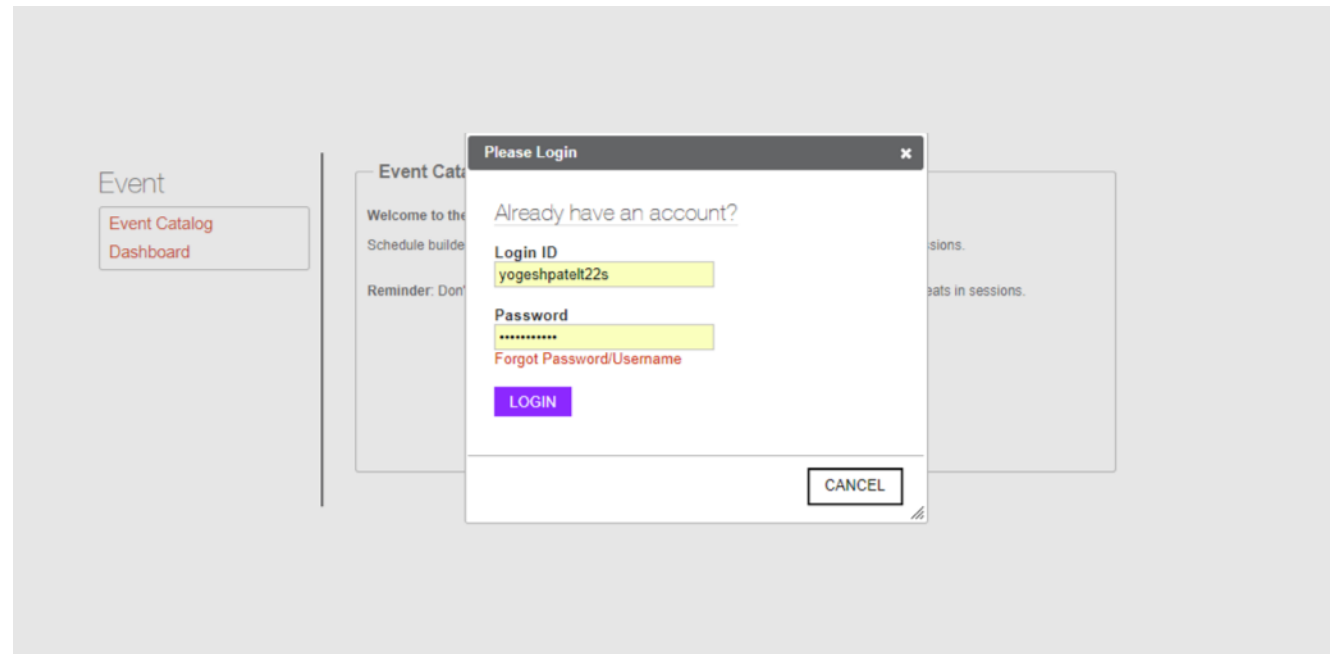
Event

Event Catalog
Dashboard

Event Cata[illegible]

Welcome to the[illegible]

Schedule builde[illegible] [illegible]ssions.

Reminder: Don'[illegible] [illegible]eats in sessions.

Please Login ×

Already have an account?

Login ID
yogeshpatelt22s

Password
••••••••••••
Forgot Password/Username

LOGIN

CANCEL